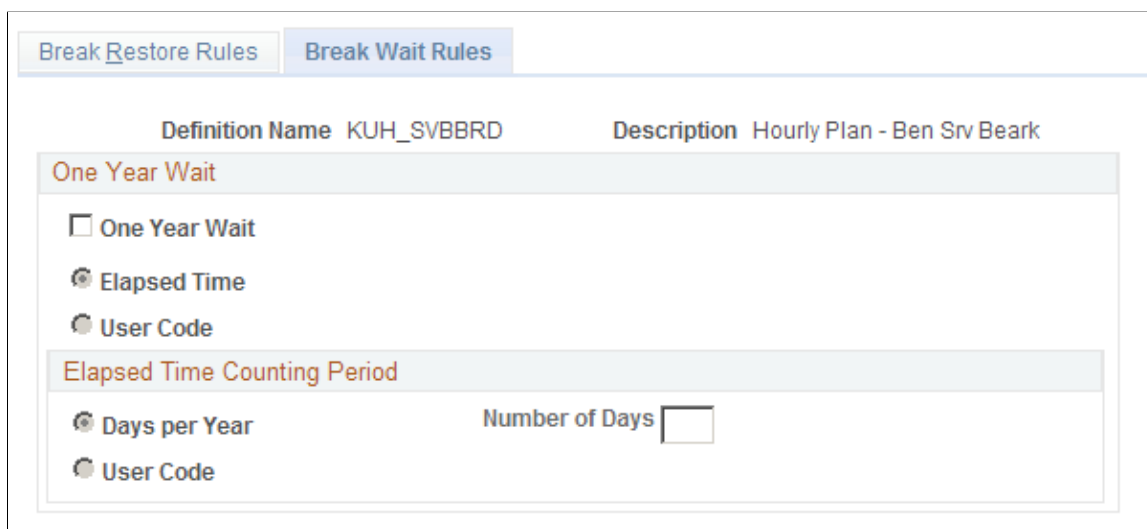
Break Restore Rules
Break Wait Rules

Definition Name KUH_SVBBRD
Description Hourly Plan - Ben Srv Beark

One Year Wait

One Year Wait

Elapsed Time

User Code

Elapsed Time Counting Period

Days per Year

Number of Days

User Code